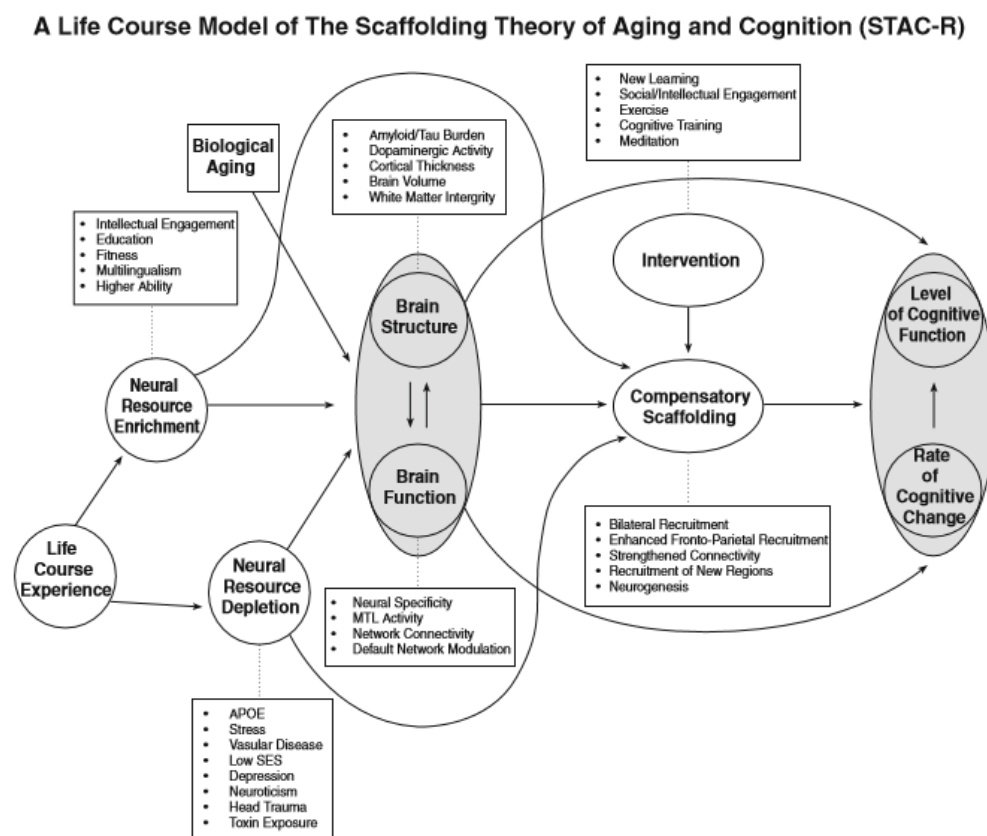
A Life Course Model of The Scaffolding Theory of Aging and Cognition (STAC-R)

- New Learning
- Social/Intellectual Engagement
- Exercise
- Cognitive Training
- Meditation

Biological Aging

- Amyloid/Tau Burden
- Dopaminergic Activity
- Cortical Thickness
- Brain Volume
- White Matter Intergrity

- Intellectual Engagement
- Education
- Fitness
- Multilingualism
- Higher Ability

Intervention

Brain Structure

Level of Cognitive Function

Neural Resource Enrichment

Compensatory Scaffolding

Brain Function

Rate of Cognitive Change

Life Course Experience

Neural Resource Depletion

- Bilateral Recruitment
- Enhanced Fronto-Parietal Recruitment
- Strengthened Connectivity
- Recruitment of New Regions
- Neurogenesis

- Neural Specificity
- MTL Activity
- Network Connectivity
- Default Network Modulation

- APOE
- Stress
- Vasular Disease
- Low SES
- Depression
- Neuroticism
- Head Trauma
- Toxin Exposure